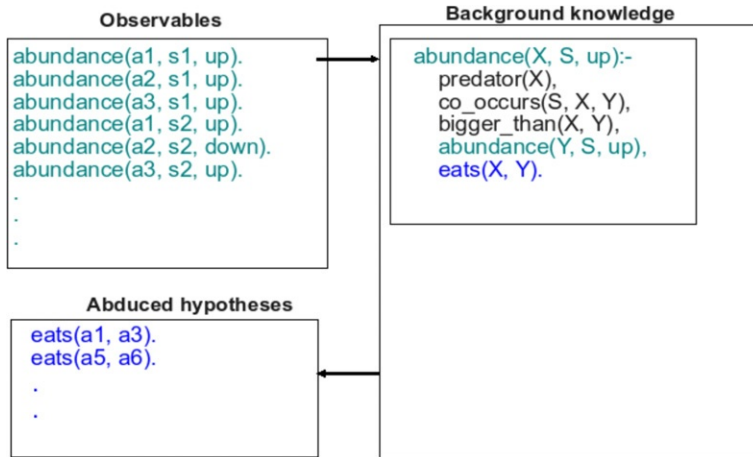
Observables

abundance(a1, s1, up).
abundance(a2, s1, up).
abundance(a3, s1, up).
abundance(a1, s2, up).
abundance(a2, s2, down).
abundance(a3, s2, up).
.
.
.

Background knowledge

abundance(X, S, up):-
predator(X),
co_occurs(S, X, Y),
bigger_than(X, Y),
abundance(Y, S, up),
eats(X, Y).

Abduced hypotheses

eats(a1, a3).
eats(a5, a6).
.
.